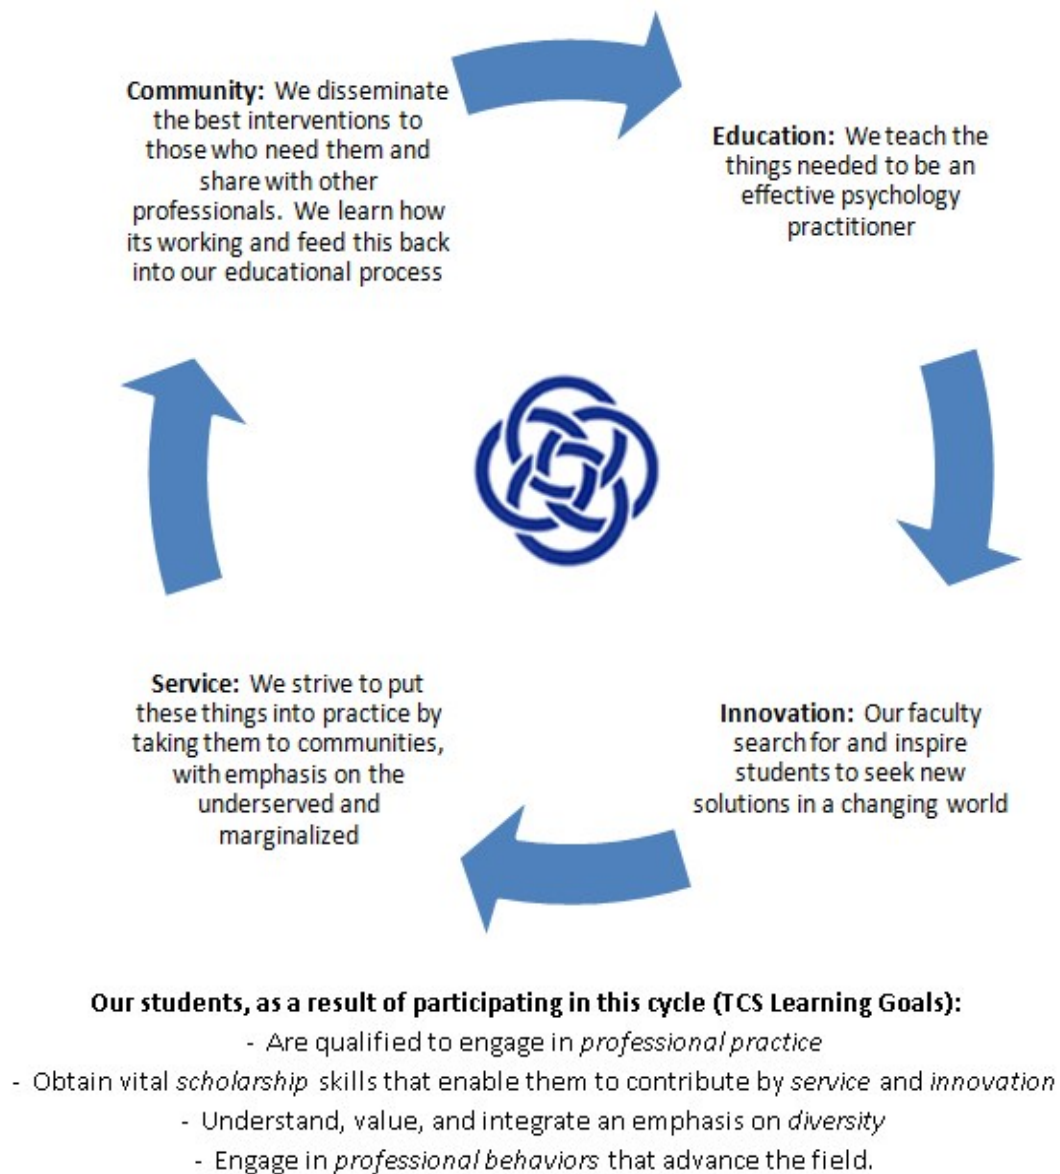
**Community:** We disseminate the best interventions to those who need them and share with other professionals. We learn how its working and feed this back into our educational process

**Education:** We teach the things needed to be an effective psychology practitioner

**Service:** We strive to put these things into practice by taking them to communities, with emphasis on the underserved and marginalized

**Innovation:** Our faculty search for and inspire students to seek new solutions in a changing world

**Our students, as a result of participating in this cycle (TCS Learning Goals):**

- Are qualified to engage in *professional practice*
- Obtain vital *scholarship* skills that enable them to contribute by *service* and *innovation*
- Understand, value, and integrate an emphasis on *diversity*
- Engage in *professional behaviors* that advance the field.